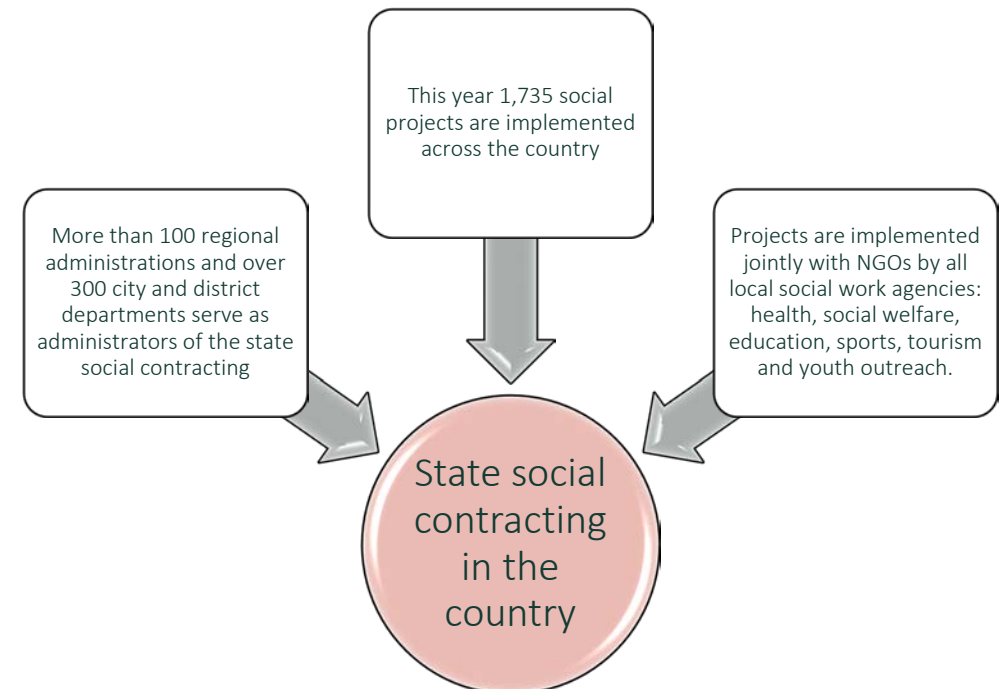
This year 1,735 social projects are implemented across the country

More than 100 regional administrations and over 300 city and district departments serve as administrators of the state social contracting

Projects are implemented jointly with NGOs by all local social work agencies: health, social welfare, education, sports, tourism and youth outreach.

State social contracting in the country